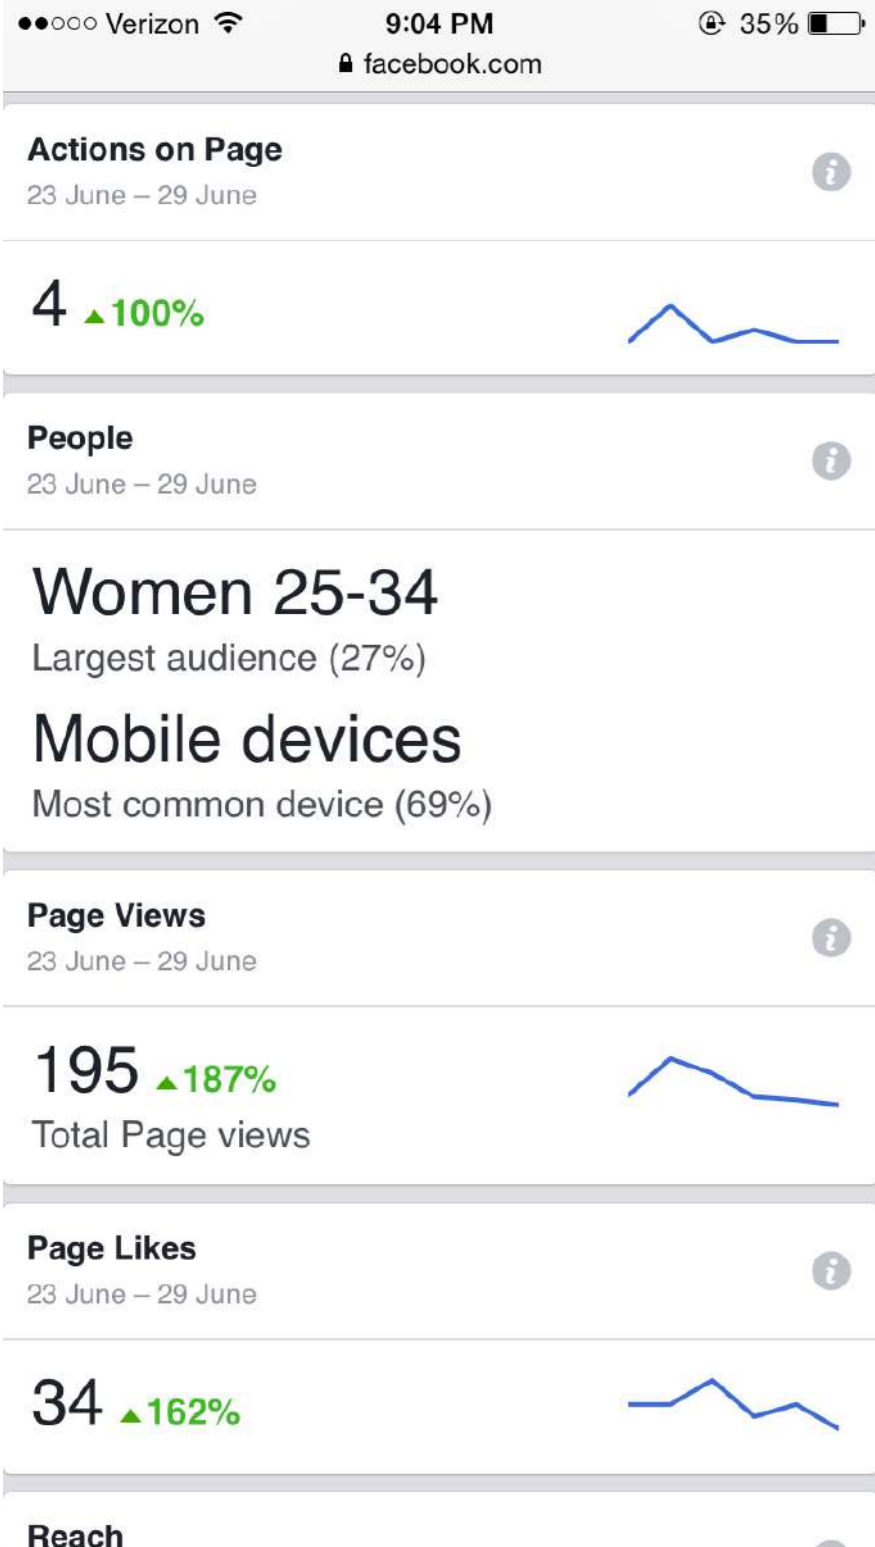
●●○○○ Verizon 9:04 PM 35%
facebook.com

Actions on Page
23 June – 29 June

4 ▲100%

People
23 June – 29 June

Women 25-34
Largest audience (27%)

Mobile devices
Most common device (69%)

Page Views
23 June – 29 June

195 ▲187%
Total Page views

Page Likes
23 June – 29 June

34 ▲162%

Reach